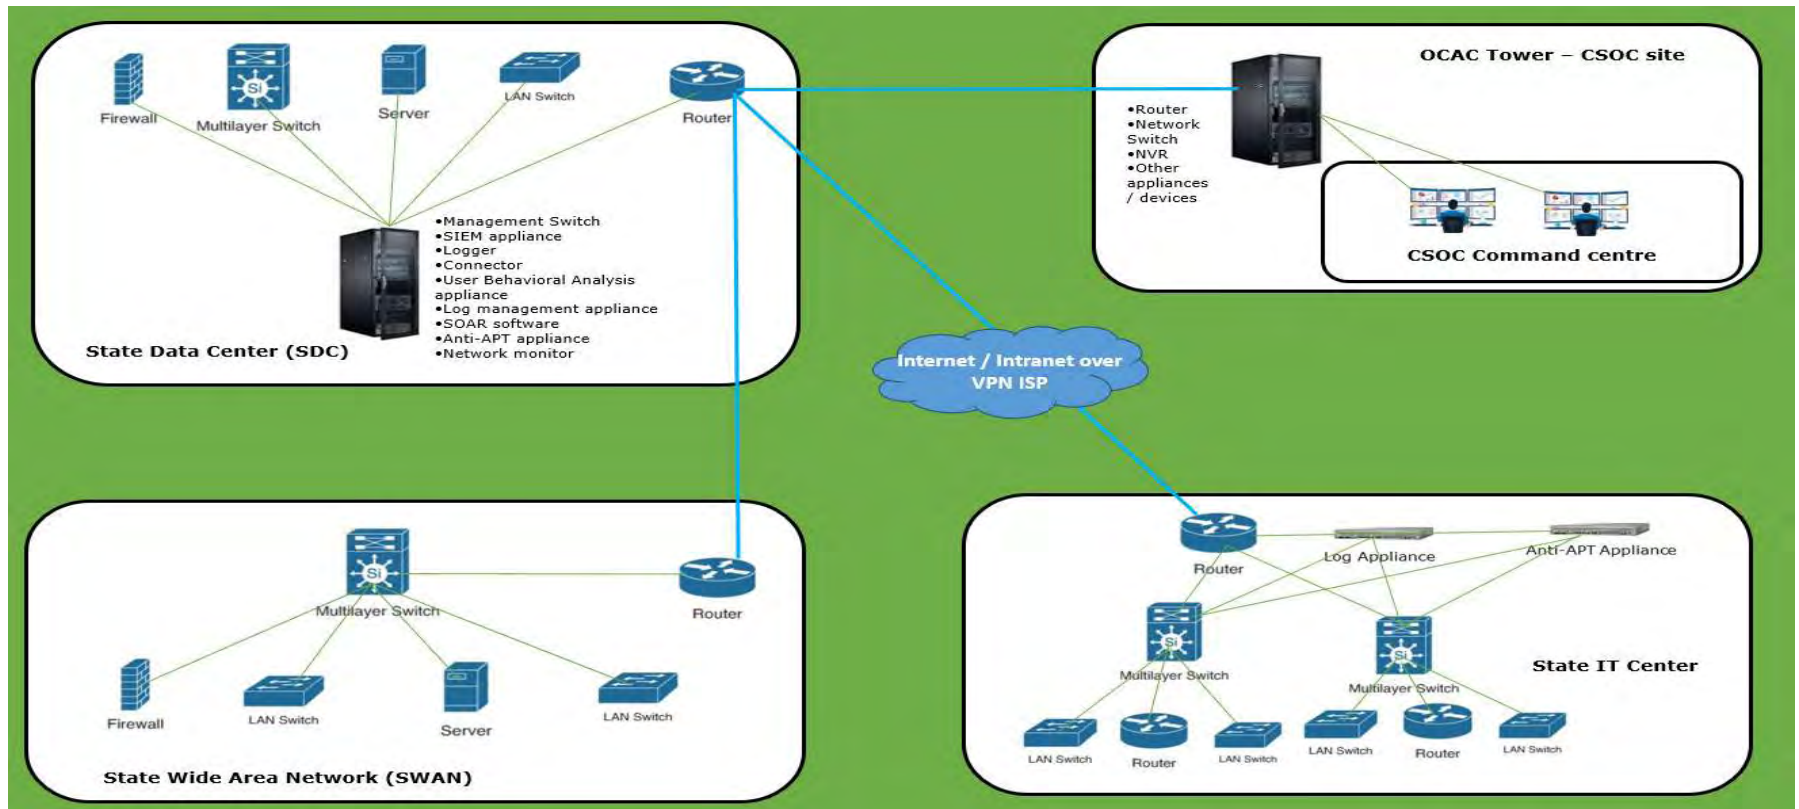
Firewall
Multilayer Switch
Server
LAN Switch
Router

•Management Switch
•SIEM appliance
•Logger
•Connector
•User Behavioral Analysis appliance
•Log management appliance
•SOAR software
•Anti-APT appliance
•Network monitor

State Data Center (SDC)

OCAC Tower – CSOC site

•Router
•Network Switch
•NVR
•Other appliances / devices

CSOC Command centre

Internet / Intranet over VPN ISP

Multilayer Switch
Router
Firewall
LAN Switch
Server
LAN Switch

State Wide Area Network (SWAN)

Router
Log Appliance
Anti-APT Appliance
Multilayer Switch
Multilayer Switch
State IT Center
LAN Switch
Router
LAN Switch
LAN Switch
Router
LAN Switch